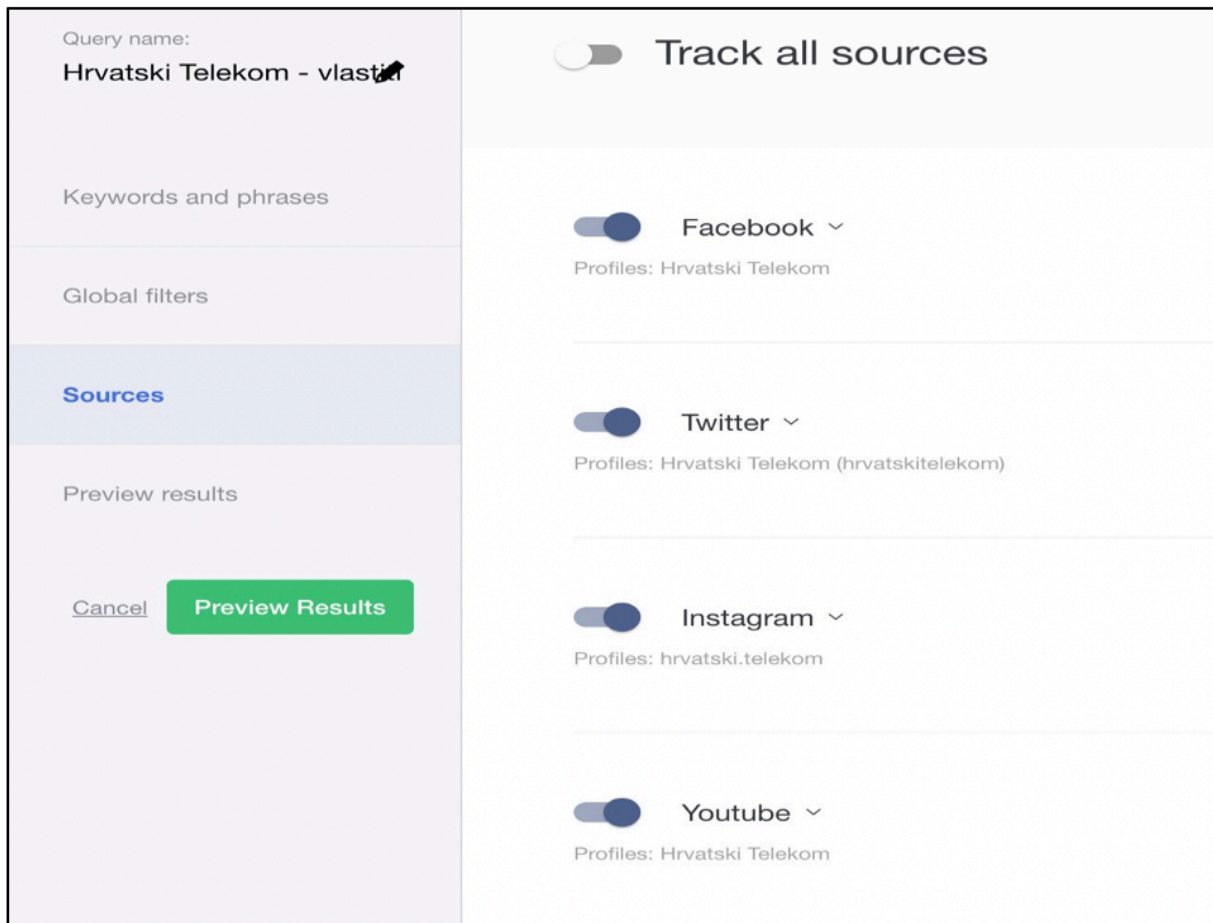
Query name:
Hrvatski Telekom - vlasti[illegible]

Keywords and phrases

Global filters

Sources

Preview results

Cancel Preview Results

Track all sources

Facebook
Profiles: Hrvatski Telekom

Twitter
Profiles: Hrvatski Telekom (hrvatskitelekom)

Instagram
Profiles: hrvatski.telekom

Youtube
Profiles: Hrvatski Telekom